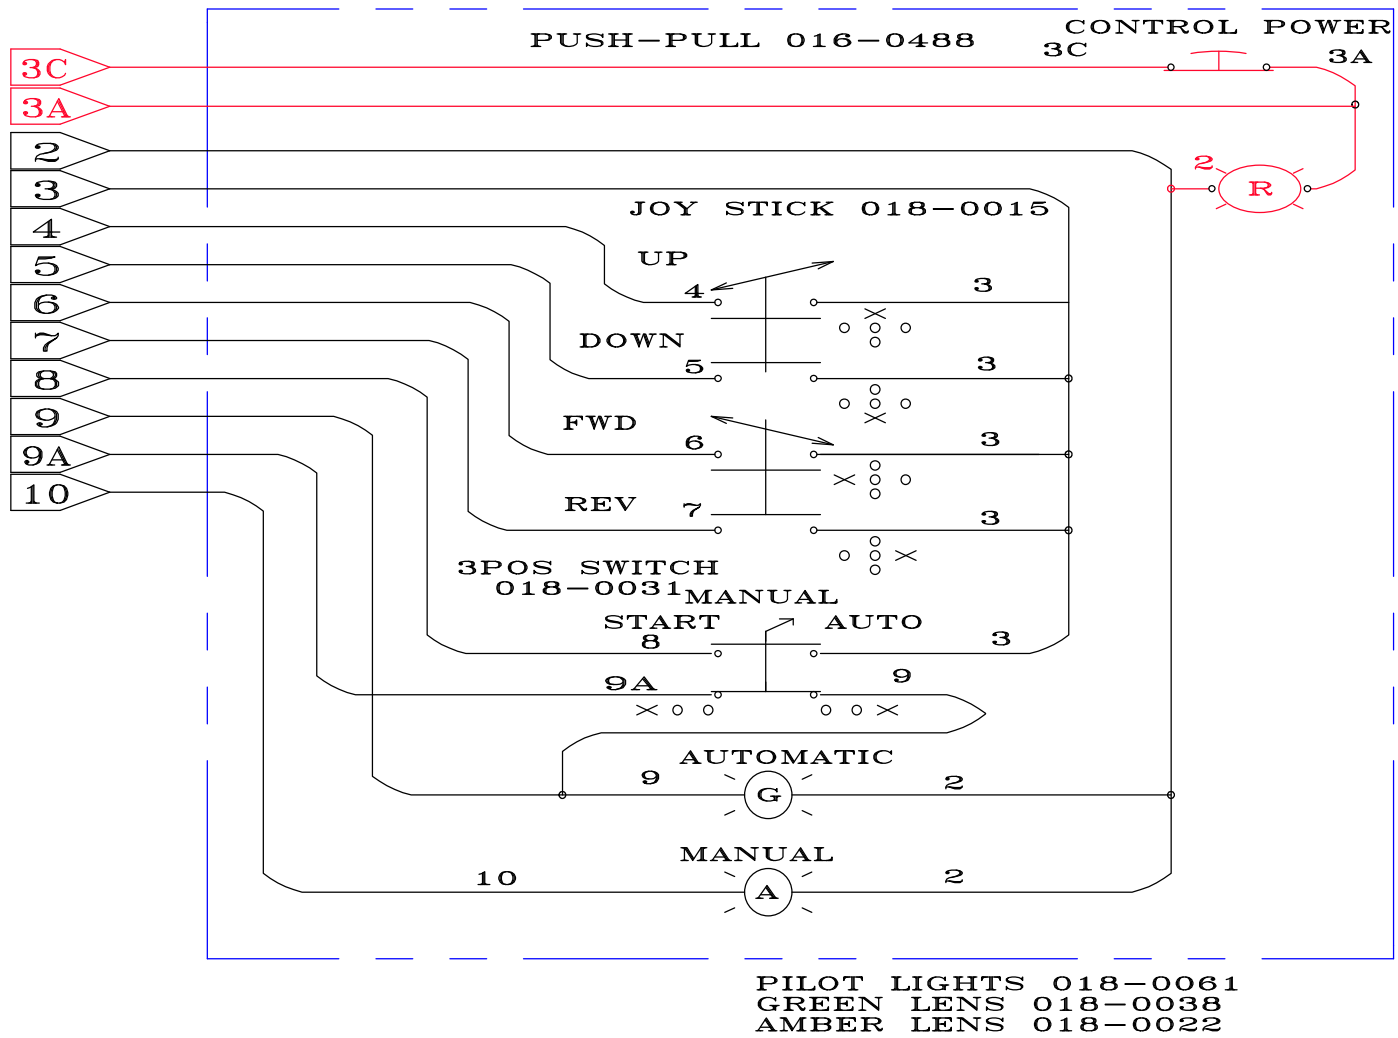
PUSH—PULL 016—0488

CONTROL POWER

3C

3A

3C

3A

2

3

4

5

6

7

8

9

9A

10

2

R

JOY STICK 018—0015

UP

4

3

DOWN

5

3

FWD

6

3

REV

7

3

3POS SWITCH
018—0031

MANUAL

START

AUTO

8

3

9A

9

AUTOMATIC

9

G

2

MANUAL

10

A

2

PILOT LIGHTS 018—0061
GREEN LENS 018—0038
AMBER LENS 018—0022